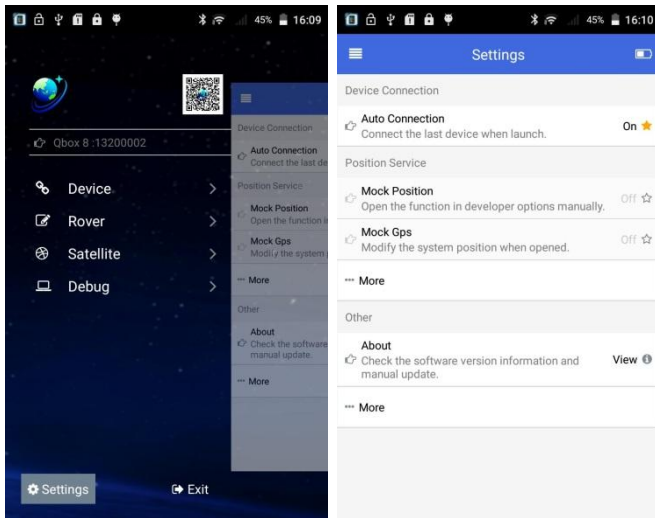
45% 16:09

Qbox 8 :13200002

Device

Rover

Satellite

Debug

Device Connection

Auto Connection
Connect the last de

Position Service

Mock Position
Open the function i

Mock Gps
Modify the system

··· More

Other

About
Check the software
manual update.

··· More

Settings

Exit

45% 16:10

Settings

Device Connection

Auto Connection
Connect the last device when launch.
On

Position Service

Mock Position
Open the function in developer options manually.
Off

Mock Gps
Modify the system position when opened.
Off

··· More

Other

About
Check the software version information and manual update.
View

··· More